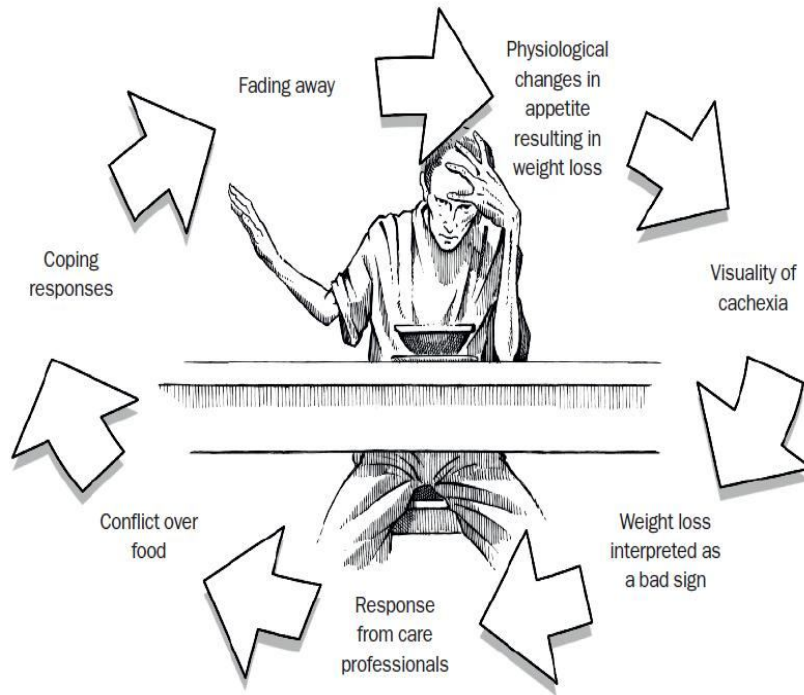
Fading away

Physiological changes in appetite resulting in weight loss

Visuality of cachexia

Weight loss interpreted as a bad sign

Response from care professionals

Conflict over food

Coping responses